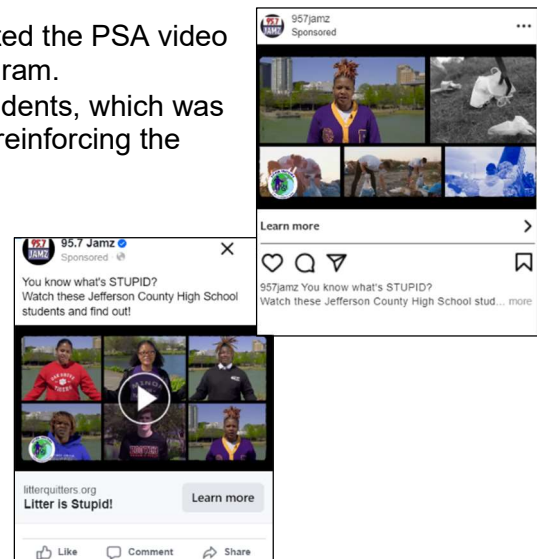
ted the PSA video
ram.
dents, which was
reinforcing the

957 JAMZ 957jamz
Sponsored

Learn more
>

957jamz You know what's STUPID?
Watch these Jefferson County High School stud... more

957 JAMZ 95.7 Jamz
Sponsored
×

You know what's STUPID?
Watch these Jefferson County High School students and find out!

litterquitters.org
Litter is Stupid!
Learn more

Like
Comment
Share